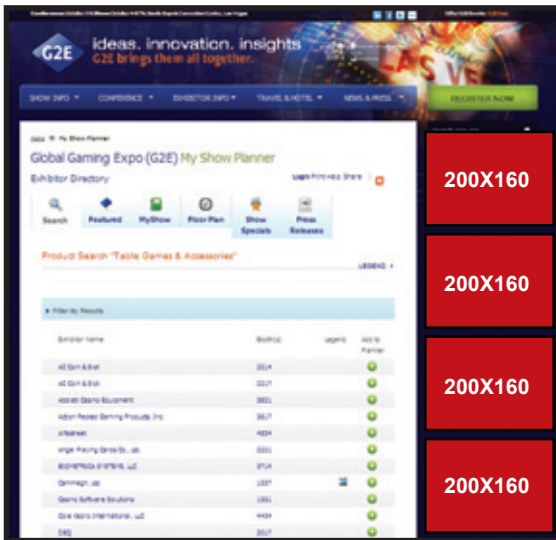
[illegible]

G2E ideas. innovation. insights
G2E brings them all together.

LAS VE

SHOW INFO ▾ CONFERENCE ▾ EXHIBITOR INFO ▾ TRAVEL & HOTEL ▾ NEWS & PRESS ▾ REGISTER NOW

Home » My Show Planner

Global Gaming Expo (G2E) My Show Planner

Exhibitor Directory

Login Print Help Share

Search Featured MyShow Floor Plan Show Specials Press Releases

Product Search "Table Games & Accessories"

LEGEND ▸

▸ Filter My Results

| Exhibitor Name | Booth(s) | Legend | Add to Planner |
|---|---|---|---|
| AC Coin & Slot | 3314 | | |
| AC Coin & Slot | 3317 | | |
| Abbiati Casino Equipment | 3831 | | |
| Action Packed Gaming Products, Inc. | 3617 | | |
| Afterbeat | 4934 | | |
| Angel Playing Cards Co., Ltd. | 3331 | | |
| BIOMETRICA SYSTEMS, LLC | 3714 | | |
| Cammegh, Ltd. | 1507 | | |
| Casino Software Solutions | 1331 | | |
| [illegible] | 4434 | | |
| DEQ | 3317 | | |

200X160

200X160

200X160

200X160